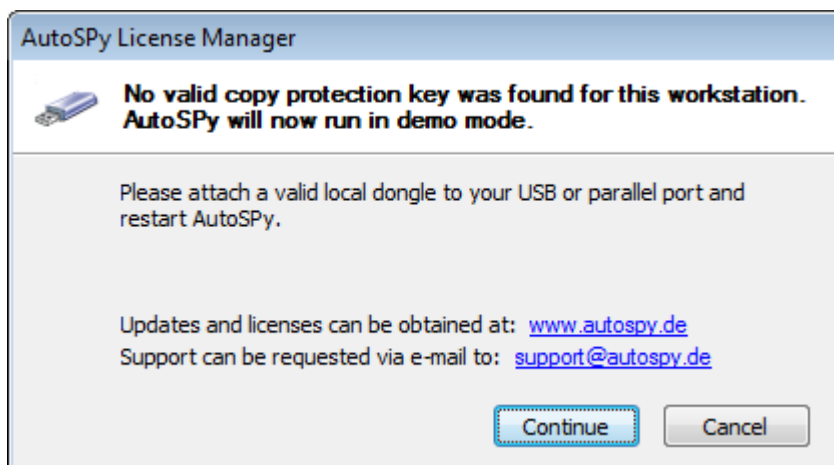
AutoSPy License Manager

No valid copy protection key was found for this workstation. AutoSPy will now run in demo mode.

Please attach a valid local dongle to your USB or parallel port and restart AutoSPy.

Updates and licenses can be obtained at: www.autospy.de
Support can be requested via e-mail to: support@autospy.de

Continue
Cancel